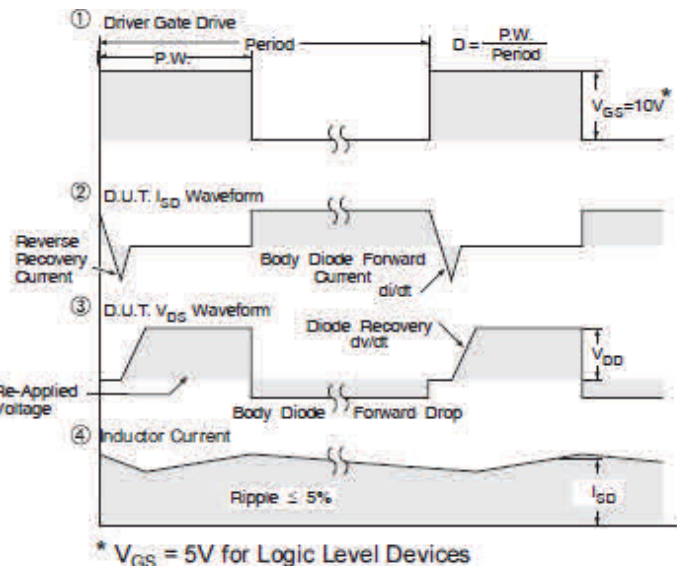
① Driver Gate Drive

P.W.

Period

$D = \frac{P.W.}{Period}$

$V_{GS}=10V^*$

② D.U.T. $I_{SD}$ Waveform

Reverse Recovery Current

Body Diode Forward Current

di/dt

③ D.U.T. $V_{DS}$ Waveform

Diode Recovery dv/dt

$V_{DD}$

Re-Applied Voltage

Body Diode Forward Drop

④ Inductor Current

Ripple ≤ 5%

$I_{SD}$

* $V_{GS}$ = 5V for Logic Level Devices